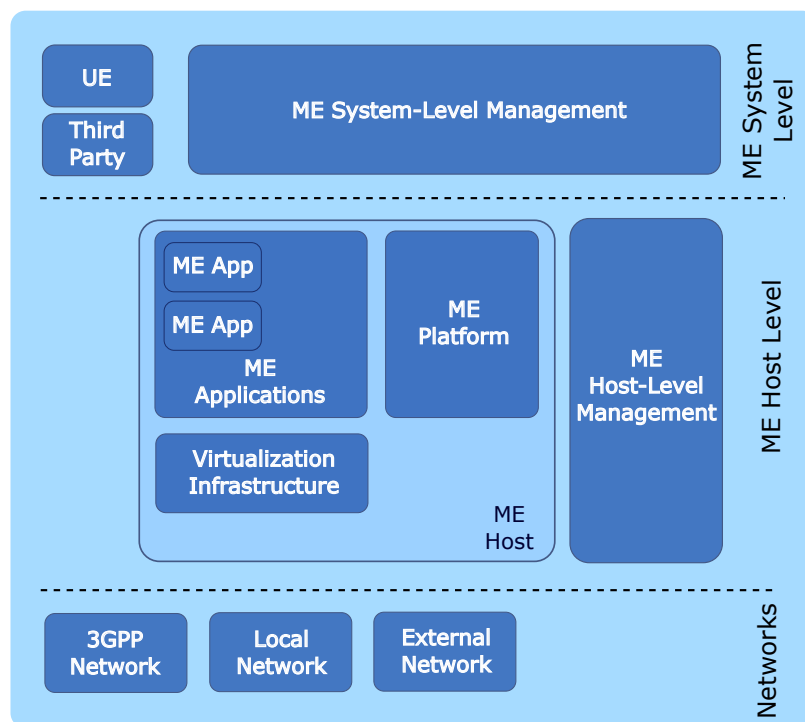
UE

Third Party

ME System-Level Management

ME System Level

ME App

ME App

ME Applications

ME Platform

Virtualization Infrastructure

ME Host

ME Host-Level Management

ME Host Level

3GPP Network

Local Network

External Network

Networks